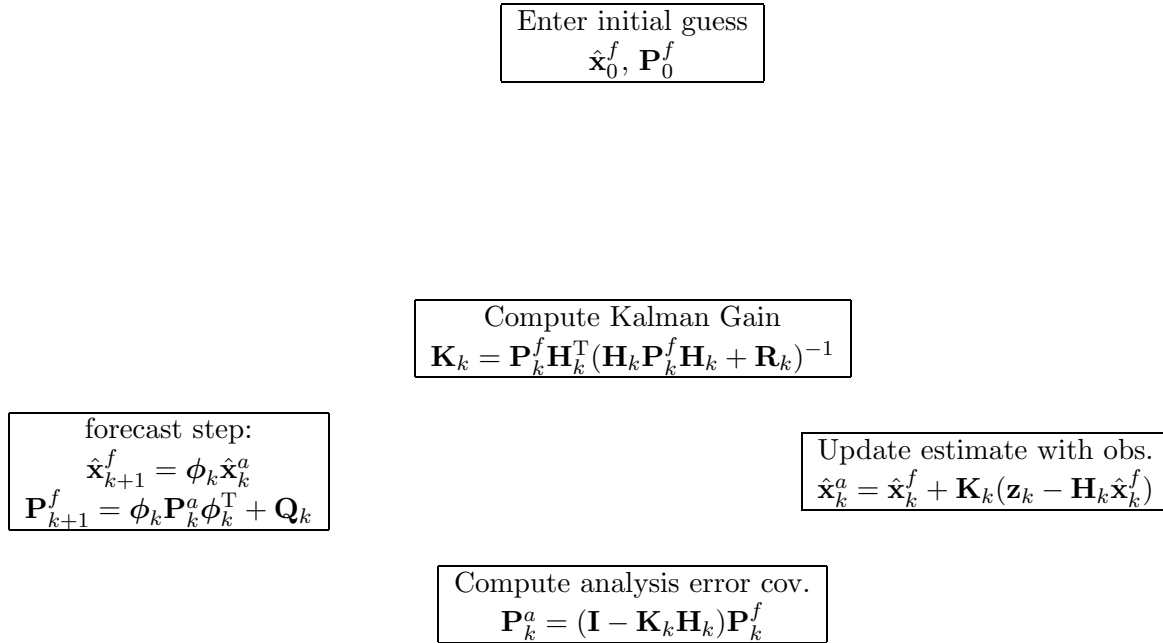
Enter initial guess
$\hat{\mathbf{x}}_0^f$, $\mathbf{P}_0^f$

Compute Kalman Gain
$\mathbf{K}_k = \mathbf{P}_k^f \mathbf{H}_k^{\mathrm{T}} (\mathbf{H}_k \mathbf{P}_k^f \mathbf{H}_k + \mathbf{R}_k)^{-1}$

forecast step:
$\hat{\mathbf{x}}_{k+1}^f = \boldsymbol{\phi}_k \hat{\mathbf{x}}_k^a$
$\mathbf{P}_{k+1}^f = \boldsymbol{\phi}_k \mathbf{P}_k^a \boldsymbol{\phi}_k^{\mathrm{T}} + \mathbf{Q}_k$

Update estimate with obs.
$\hat{\mathbf{x}}_k^a = \hat{\mathbf{x}}_k^f + \mathbf{K}_k (\mathbf{z}_k - \mathbf{H}_k \hat{\mathbf{x}}_k^f)$

Compute analysis error cov.
$\mathbf{P}_k^a = (\mathbf{I} - \mathbf{K}_k \mathbf{H}_k) \mathbf{P}_k^f$